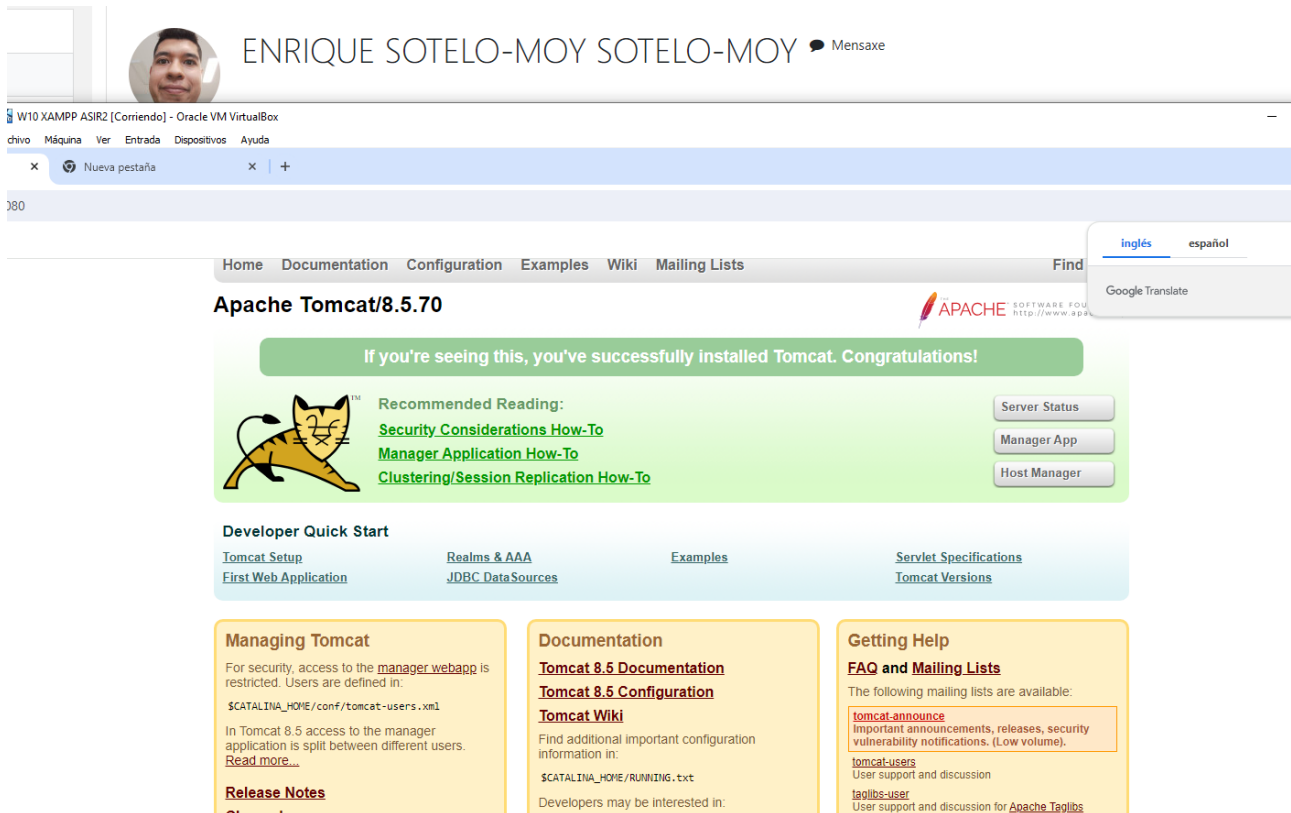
ENRIQUE SOTELO-MOY SOTELO-MOY Mensaxe

W10 XAMPP ASIR2 [Corriendo] - Oracle VM VirtualBox

chivo Máquina Ver Entrada Dispositivos Ayuda

× Nueva pestaña × +

080

inglés español

Google Translate

Home Documentation Configuration Examples Wiki Mailing Lists Find

Apache Tomcat/8.5.70

APACHE SOFTWARE FOU http://www.apa

If you're seeing this, you've successfully installed Tomcat. Congratulations!

Recommended Reading:
Security Considerations How-To
Manager Application How-To
Clustering/Session Replication How-To

Server Status
Manager App
Host Manager

Developer Quick Start

| Tomcat Setup | Realms & AAA | Examples | Servlet Specifications |
|---|---|---|---|
| First Web Application | JDBC DataSources | | Tomcat Versions |

Managing Tomcat

For security, access to the manager webapp is restricted. Users are defined in:

$CATALINA_HOME/conf/tomcat-users.xml

In Tomcat 8.5 access to the manager application is split between different users. Read more...

Release Notes

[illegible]

Documentation

Tomcat 8.5 Documentation
Tomcat 8.5 Configuration
Tomcat Wiki

Find additional important configuration information in:

$CATALINA_HOME/RUNNING.txt

Developers may be interested in:

Getting Help

FAQ and Mailing Lists

The following mailing lists are available:

tomcat-announce
Important announcements, releases, security vulnerability notifications. (Low volume).

tomcat-users
User support and discussion

taglibs-user
User support and discussion for Apache Taglibs